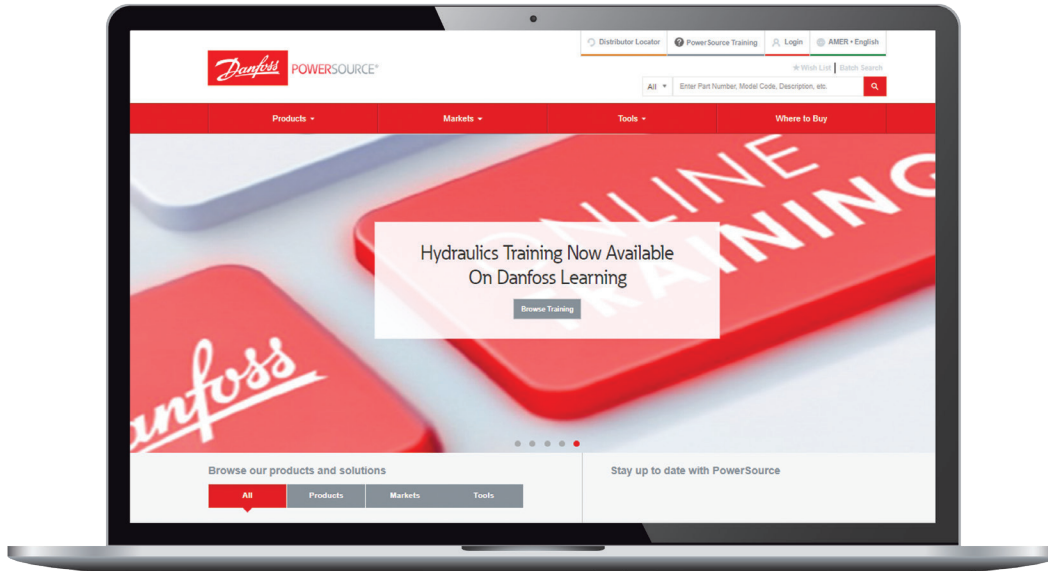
Danfoss POWERSOURCE®

Distributor Locator | PowerSource Training | Login | AMER • English

★ Wish List | Batch Search

All ▾ Enter Part Number, Model Code, Description, etc.

Products ▾ | Markets ▾ | Tools ▾ | Where to Buy

ONLINE TRAINING

Hydraulics Training Now Available On Danfoss Learning

Browse Training

anfoss

Browse our products and solutions

All | Products | Markets | Tools

Stay up to date with PowerSource